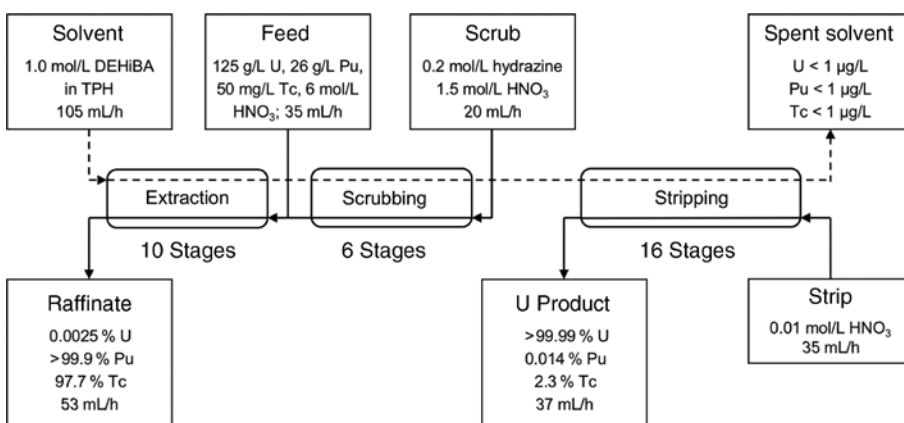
Solvent
1.0 mol/L DEHiBA in TPH
105 mL/h

Feed
125 g/L U, 26 g/L Pu, 50 mg/L Tc, 6 mol/L $HNO_3$; 35 mL/h

Scrub
0.2 mol/L hydrazine
1.5 mol/L $HNO_3$
20 mL/h

Spent solvent
U < 1 μg/L
Pu < 1 μg/L
Tc < 1 μg/L

Extraction

Scrubbing

Stripping

10 Stages

6 Stages

16 Stages

Raffinate
0.0025 % U
>99.9 % Pu
97.7 % Tc
53 mL/h

U Product
>99.99 % U
0.014 % Pu
2.3 % Tc
37 mL/h

Strip
0.01 mol/L $HNO_3$
35 mL/h